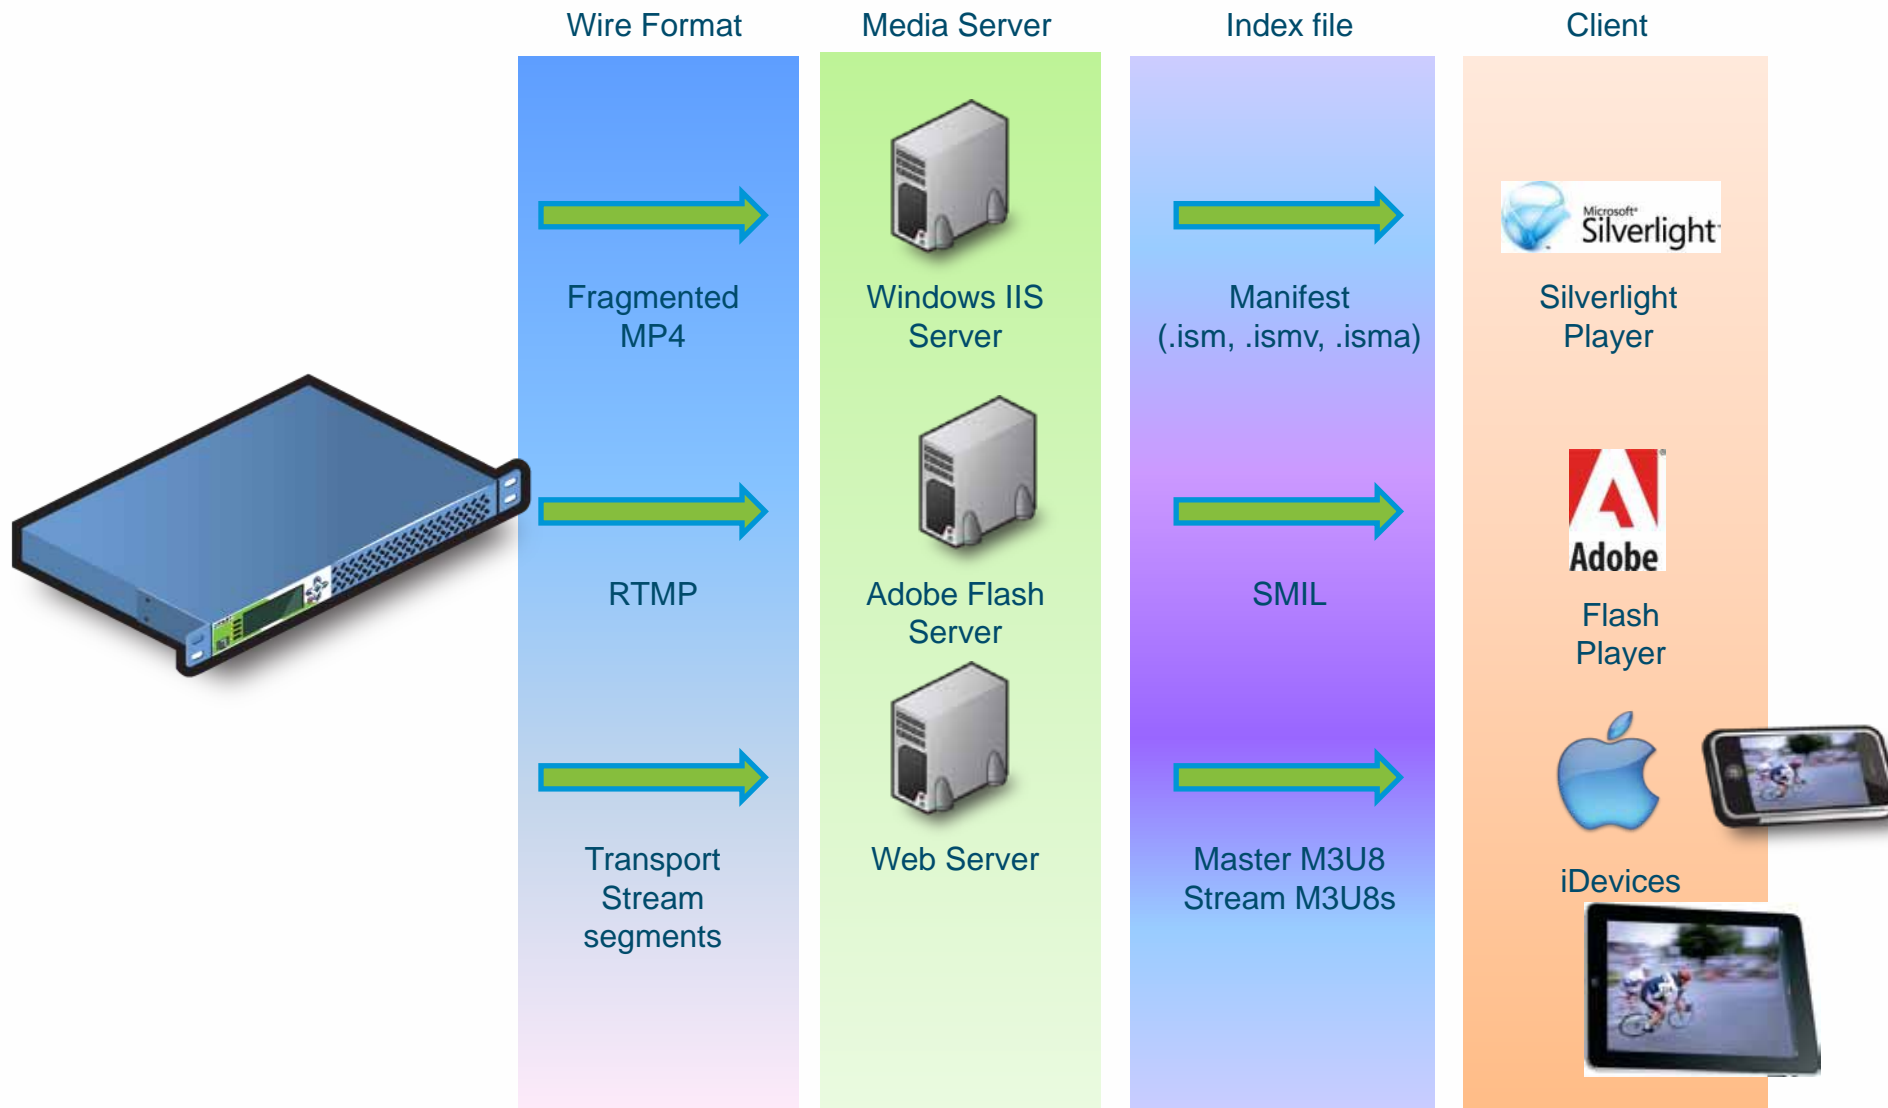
Wire Format

Media Server

Index file

Client

Fragmented MP4

Windows IIS Server

Manifest (.ism, .ismv, .isma)

Microsoft Silverlight

Silverlight Player

RTMP

Adobe Flash Server

SMIL

Adobe

Flash Player

Transport Stream segments

Web Server

Master M3U8 Stream M3U8s

iDevices